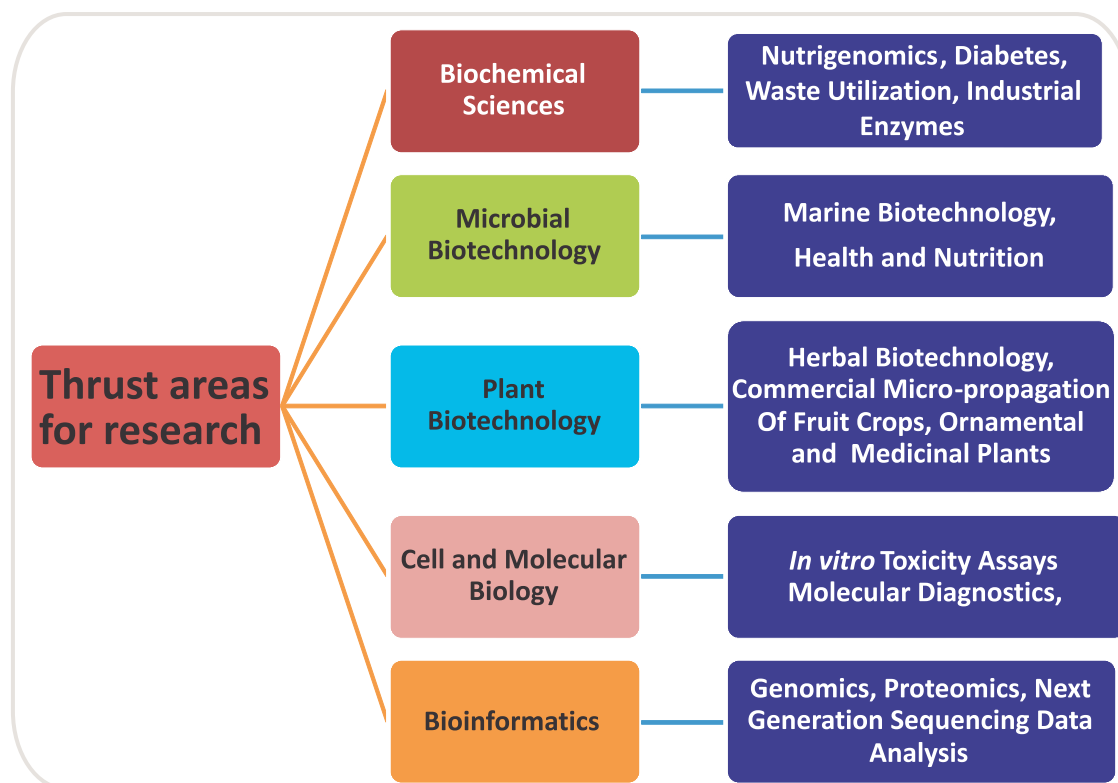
Thrust areas for research

Biochemical Sciences

Nutrigenomics, Diabetes, Waste Utilization, Industrial Enzymes

Microbial Biotechnology

Marine Biotechnology,

Health and Nutrition

Plant Biotechnology

Herbal Biotechnology, Commercial Micro-propagation Of Fruit Crops, Ornamental and Medicinal Plants

Cell and Molecular Biology

*In vitro* Toxicity Assays Molecular Diagnostics,

Bioinformatics

Genomics, Proteomics, Next Generation Sequencing Data Analysis